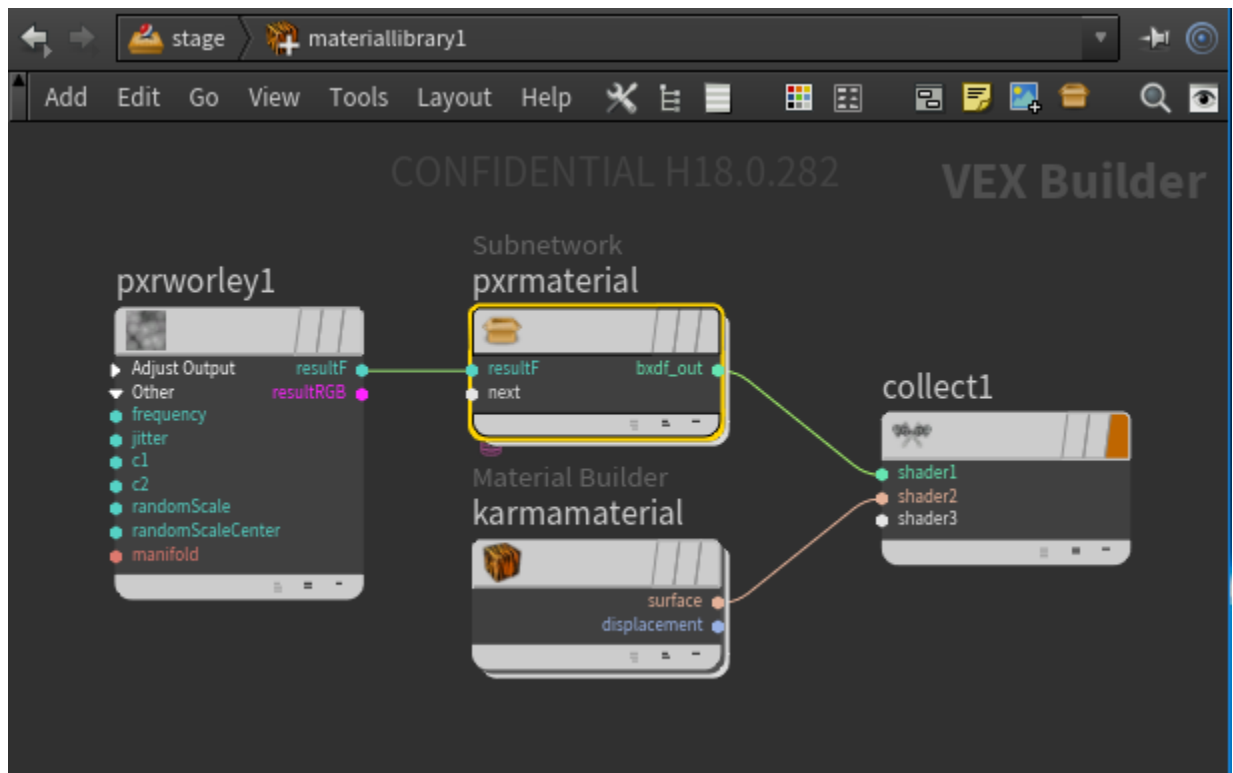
stage materiallibrary1

Add Edit Go View Tools Layout Help

CONFIDENTIAL H18.0.282

VEX Builder

pxrworley1

Adjust Output
resultF
Other
resultRGB
frequency
jitter
c1
c2
randomScale
randomScaleCenter
manifold

Subnetwork
pxrmaterial

resultF
bxdf_out
next

Material Builder
karmamaterial

surface
displacement

collect1

shader1
shader2
shader3